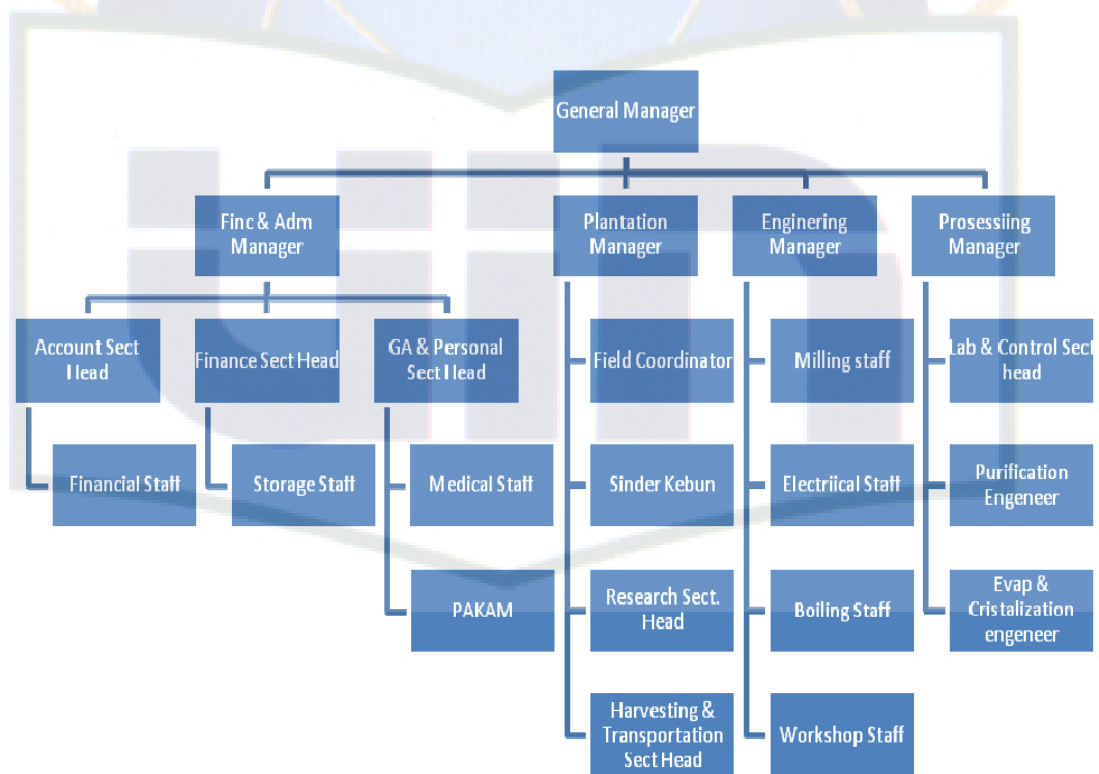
General Manager

Finc & Adm Manager

Plantation Manager

Enginering Manager

Prosessiing Manager

Account Sect Head

Finance Sect Head

GA & Personal Sect Head

Financial Staff

Storage Staff

Medical Staff

PAKAM

Field Coordinator

Sinder Kebun

Research Sect. Head

Harvesting & Transportation Sect Head

Milling staff

Electriical Staff

Boiling Staff

Workshop Staff

Lab & Control Sect head

Purification Engeneer

Evap & Cristalization engeneer